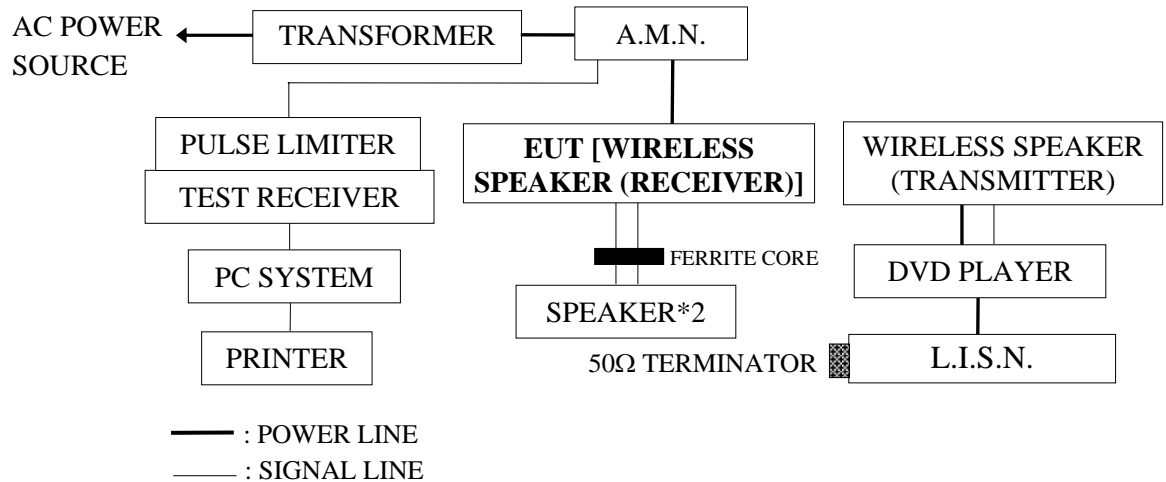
AC POWER SOURCE

TRANSFORMER

A.M.N.

PULSE LIMITER

TEST RECEIVER

PC SYSTEM

PRINTER

EUT [WIRELESS SPEAKER (RECEIVER)]

FERRITE CORE

SPEAKER*2

WIRELESS SPEAKER (TRANSMITTER)

DVD PLAYER

50Ω TERMINATOR

L.I.S.N.

: POWER LINE

: SIGNAL LINE